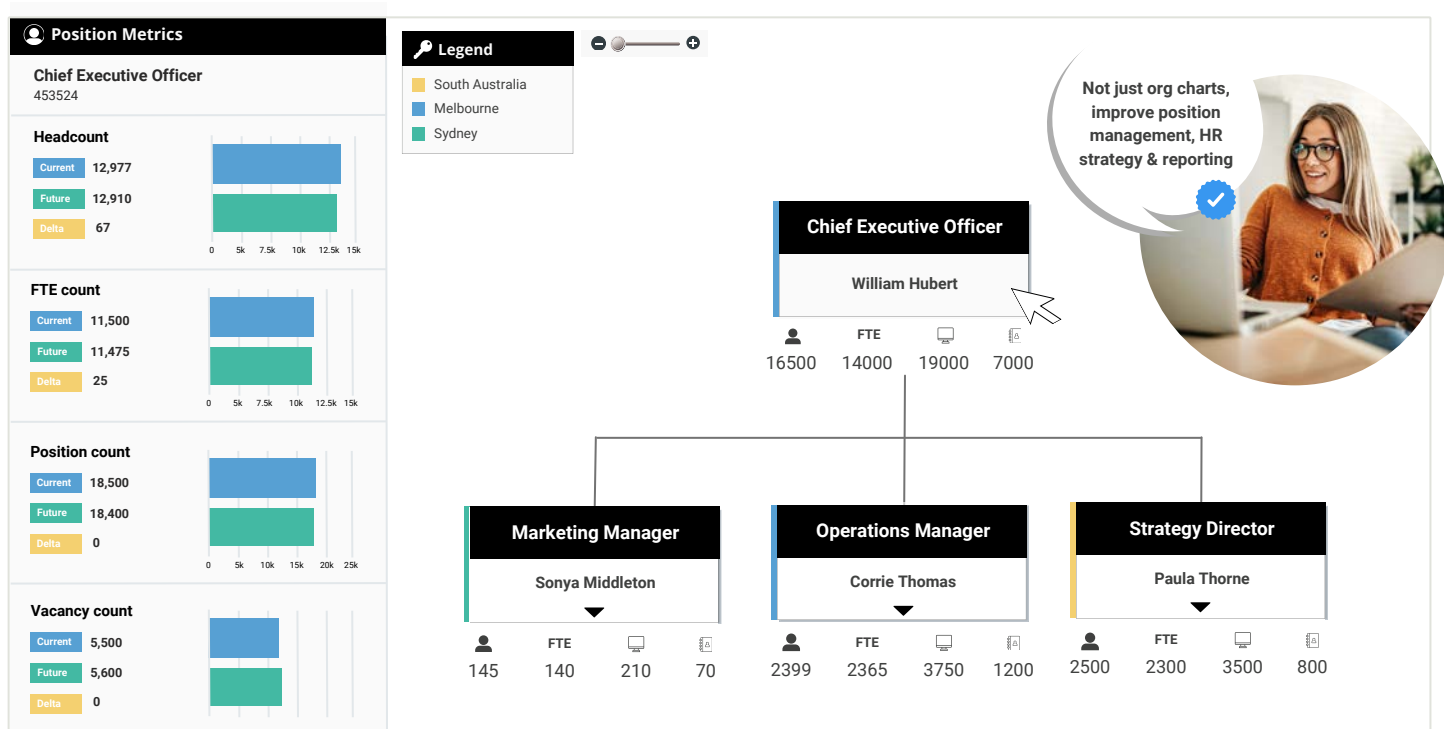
Position Metrics

Chief Executive Officer
453524

Headcount
Current 12,977
Future 12,910
Delta 67
0 5k 7.5k 10k 12.5k 15k

FTE count
Current 11,500
Future 11,475
Delta 25
0 5k 7.5k 10k 12.5k 15k

Position count
Current 18,500
Future 18,400
Delta 0
0 5k 10k 15k 20k 25k

Vacancy count
Current 5,500
Future 5,600
Delta 0

Legend
South Australia
Melbourne
Sydney

Not just org charts, improve position management, HR strategy & reporting

Chief Executive Officer
William Hubert
FTE
16500 14000 19000 7000

Marketing Manager
Sonya Middleton
FTE
145 140 210 70

Operations Manager
Corrie Thomas
FTE
2399 2365 3750 1200

Strategy Director
Paula Thorne
FTE
2500 2300 3500 800